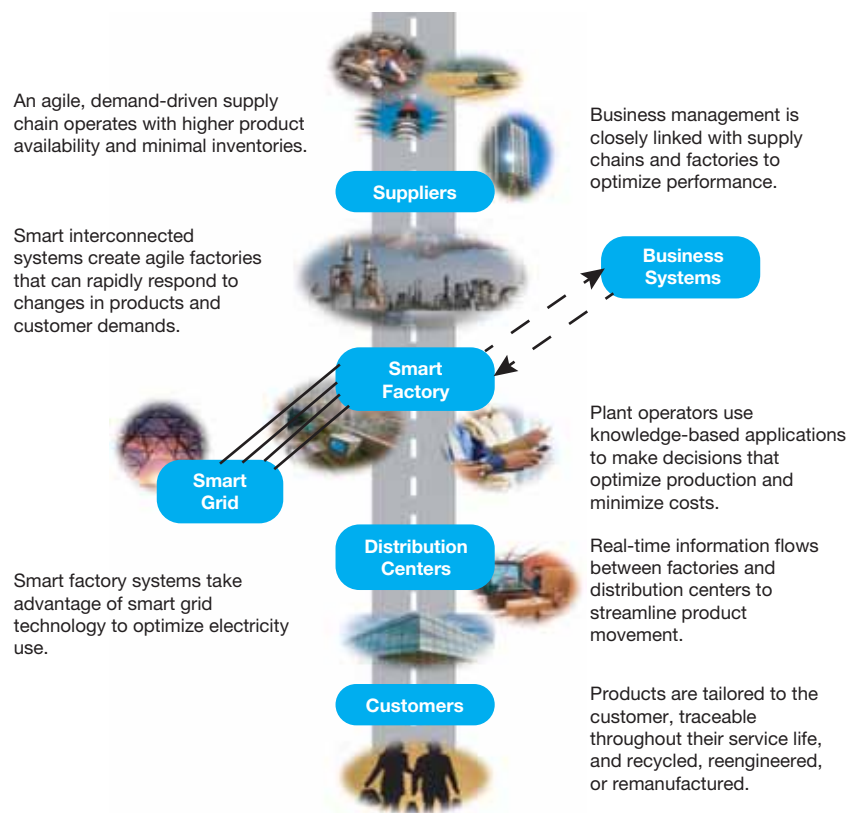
An agile, demand-driven supply chain operates with higher product availability and minimal inventories.

Business management is closely linked with supply chains and factories to optimize performance.

Suppliers

Smart interconnected systems create agile factories that can rapidly respond to changes in products and customer demands.

Business Systems

Smart Factory

Plant operators use knowledge-based applications to make decisions that optimize production and minimize costs.

Smart Grid

Distribution Centers

Real-time information flows between factories and distribution centers to streamline product movement.

Smart factory systems take advantage of smart grid technology to optimize electricity use.

Customers

Products are tailored to the customer, traceable throughout their service life, and recycled, reengineered, or remanufactured.